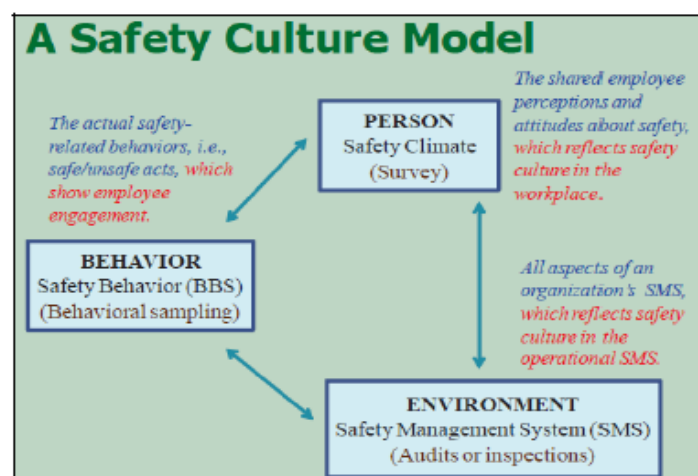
A Safety Culture Model

The actual safety-related behaviors, i.e., safe/unsafe acts, which show employee engagement.

PERSON
Safety Climate
(Survey)

The shared employee perceptions and attitudes about safety, which reflects safety culture in the workplace.

BEHAVIOR
Safety Behavior (BBS)
(Behavioral sampling)

All aspects of an organization's SMS, which reflects safety culture in the operational SMS.

ENVIRONMENT
Safety Management System (SMS)
(Audits or inspections)